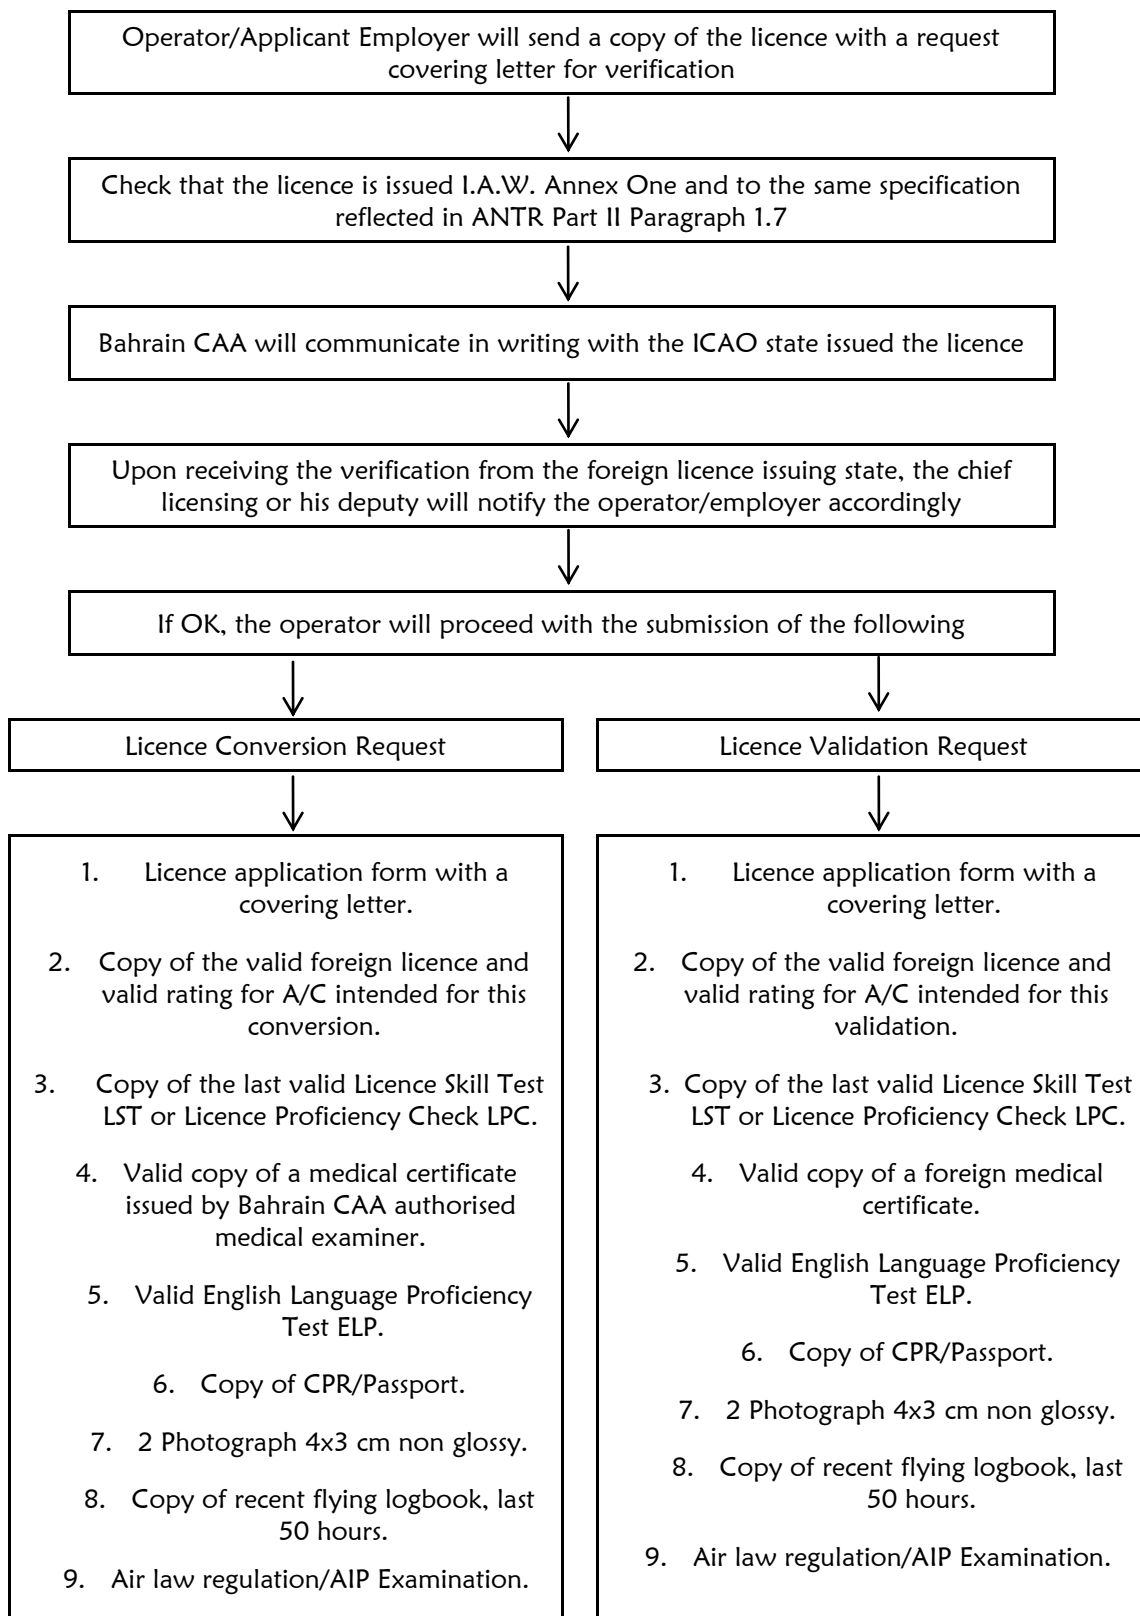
Operator/Applicant Employer will send a copy of the licence with a request covering letter for verification

Check that the licence is issued I.A.W. Annex One and to the same specification reflected in ANTR Part II Paragraph 1.7

Bahrain CAA will communicate in writing with the ICAO state issued the licence

Upon receiving the verification from the foreign licence issuing state, the chief licensing or his deputy will notify the operator/employer accordingly

If OK, the operator will proceed with the submission of the following

Licence Conversion Request

1. Licence application form with a covering letter.

2. Copy of the valid foreign licence and valid rating for A/C intended for this conversion.

3. Copy of the last valid Licence Skill Test LST or Licence Proficiency Check LPC.

4. Valid copy of a medical certificate issued by Bahrain CAA authorised medical examiner.

5. Valid English Language Proficiency Test ELP.

6. Copy of CPR/Passport.

7. 2 Photograph 4x3 cm non glossy.

8. Copy of recent flying logbook, last 50 hours.

9. Air law regulation/AIP Examination.

Licence Validation Request

1. Licence application form with a covering letter.

2. Copy of the valid foreign licence and valid rating for A/C intended for this validation.

3. Copy of the last valid Licence Skill Test LST or Licence Proficiency Check LPC.

4. Valid copy of a foreign medical certificate.

5. Valid English Language Proficiency Test ELP.

6. Copy of CPR/Passport.

7. 2 Photograph 4x3 cm non glossy.

8. Copy of recent flying logbook, last 50 hours.

9. Air law regulation/AIP Examination.